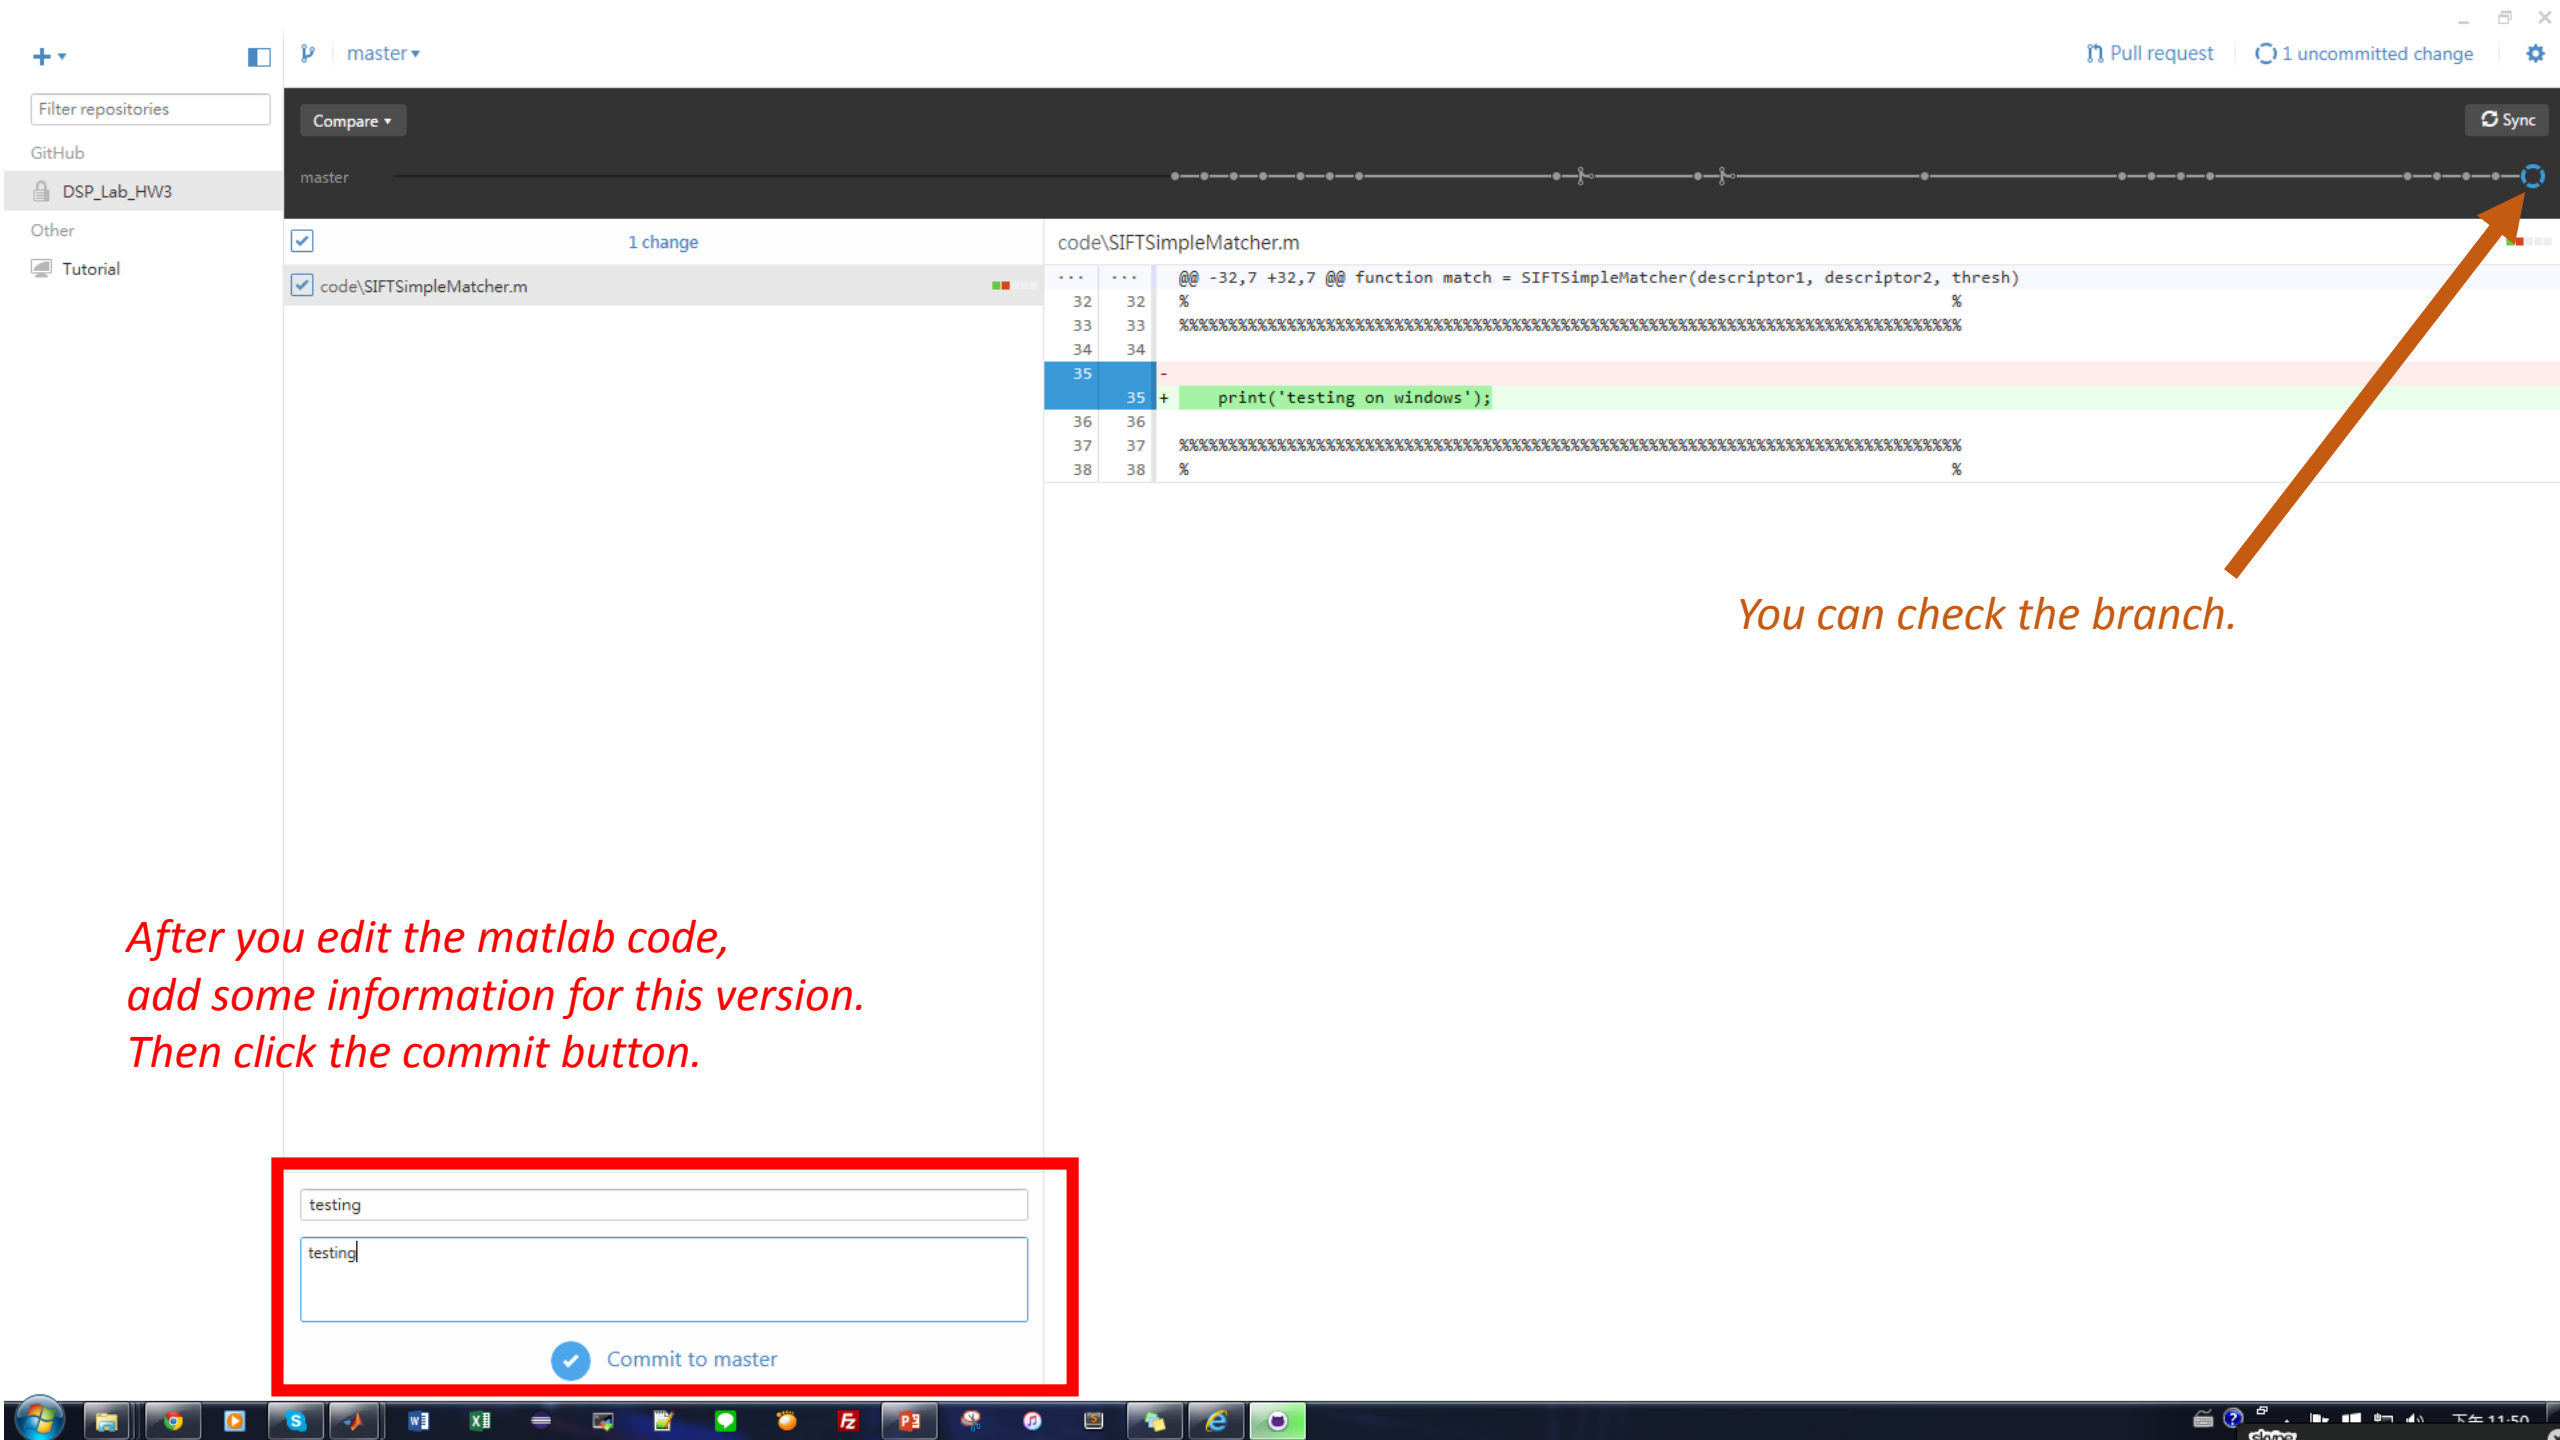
master ▾

Pull request

1 uncommitted change

Filter repositories

GitHub

DSP_Lab_HW3

Other

Tutorial

Compare ▾

Sync

master

1 change

code\SIFTSimpleMatcher.m

code\SIFTSimpleMatcher.m

| | | |
|---|---|---|
| ... | ... | @@ -32,7 +32,7 @@ function match = SIFTSimpleMatcher(descriptor1, descriptor2, thresh) |
| 32 | 32 | % % |
| 33 | 33 | %%%%%%%%%%%%%%%%%%%%%%%%%%%%%%%%%%%%%%%%%%%%%%%%%%%%%%%%%%%%%%%%%%%%%%%%%%%%%% |
| 34 | 34 | |
| 35 | | - |
| | 35 | + print('testing on windows'); |
| 36 | 36 | |
| 37 | 37 | %%%%%%%%%%%%%%%%%%%%%%%%%%%%%%%%%%%%%%%%%%%%%%%%%%%%%%%%%%%%%%%%%%%%%%%%%%%%%% |
| 38 | 38 | % % |

You can check the branch.

After you edit the matlab code,
add some information for this version.
Then click the commit button.

testing

testing

Commit to master